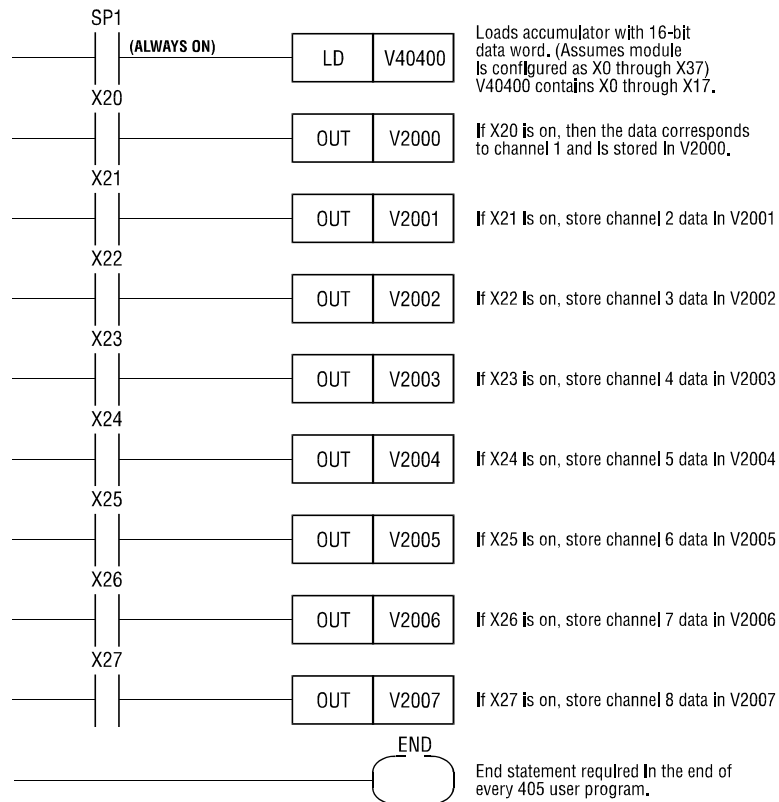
SP1

(ALWAYS ON)

LD | V40400

Loads accumulator with 16-bit data word. (Assumes module is configured as X0 through X37) V40400 contains X0 through X17.

X20

OUT | V2000

If X20 is on, then the data corresponds to channel 1 and is stored in V2000.

X21

OUT | V2001

If X21 is on, store channel 2 data in V2001

X22

OUT | V2002

If X22 is on, store channel 3 data in V2002

X23

OUT | V2003

If X23 is on, store channel 4 data in V2003

X24

OUT | V2004

If X24 is on, store channel 5 data in V2004

X25

OUT | V2005

If X25 is on, store channel 6 data in V2005

X26

OUT | V2006

If X26 is on, store channel 7 data in V2006

X27

OUT | V2007

If X27 is on, store channel 8 data in V2007

END

End statement required in the end of every 405 user program.